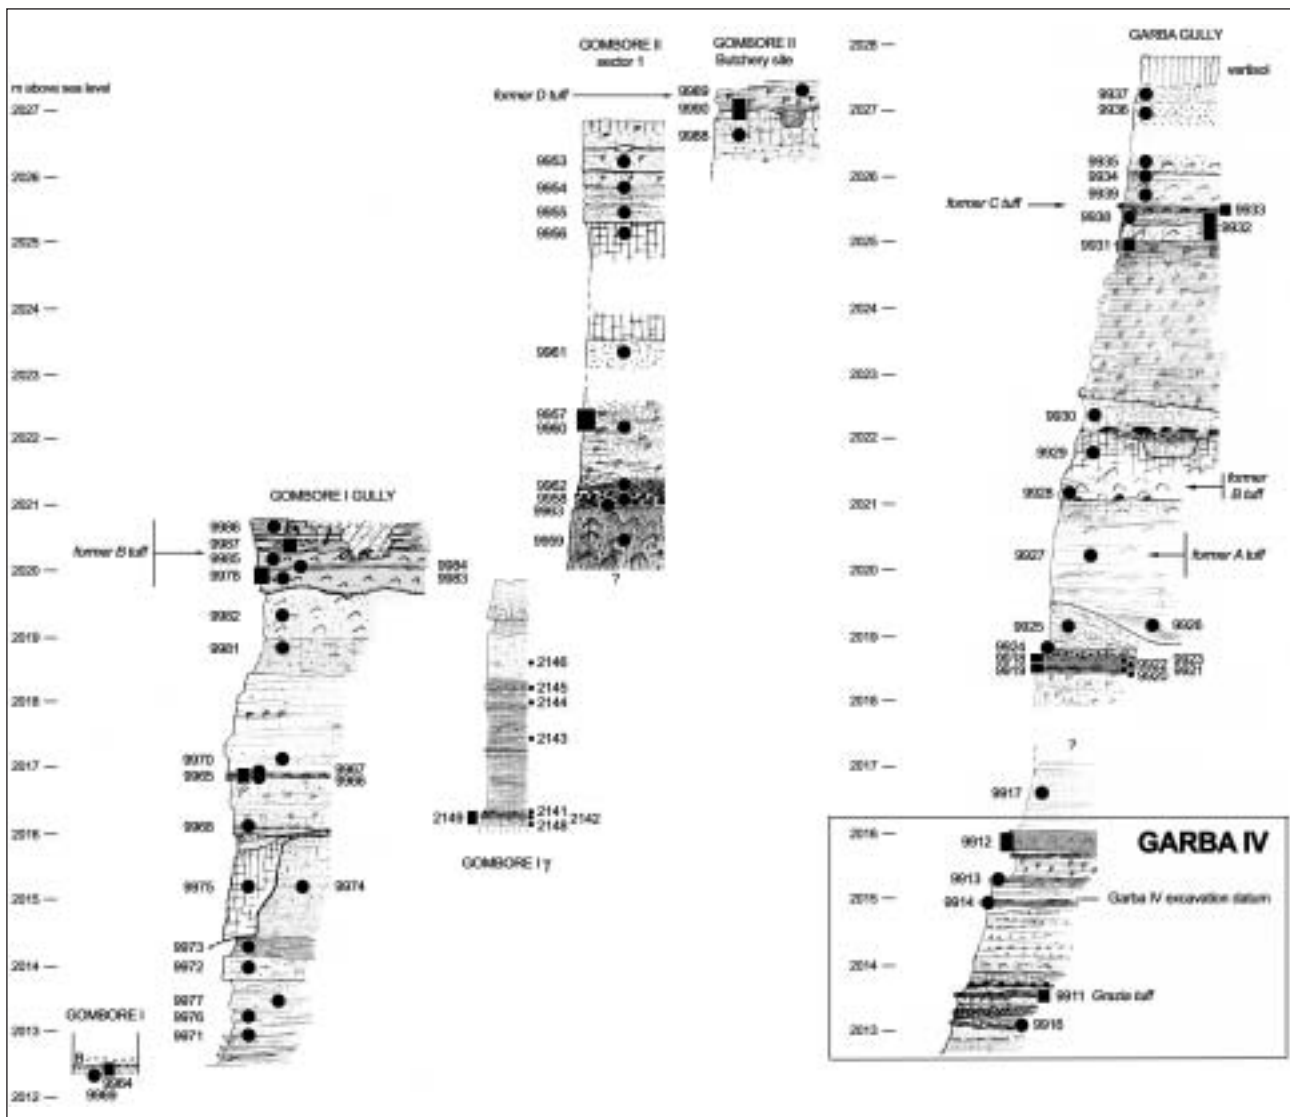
m above sea level
2027
2026
2025
2024
2023
2022
2021
2020
2019
2018
2017
2016
2015
2014
2013
2012

GOMBORE II sector 1
GOMBORE II Butchery site
former D tuff
9989
9990
9988
9953
9954
9955
9956
9961
9957
9960
9962
9958
9963
9959
?

GOMBORE I GULLY
former B tuff
9986
9987
9985
9978
9984
9983
9982
9981
9970
9965
9967
9966
9968
9975
9974
9973
9972
9977
9976
9971
GOMBORE I
9964
9969

2146
2145
2144
2143
2149
2141
2148
2142
GOMBORE I γ

2028
2027
2026
2025
2024
2023
2022
2021
2020
2019
2018
2017
2016
2015
2014
2013

GARBA GULLY
vertisol
9937
9936
9935
9934
9939
former C tuff
9938
9933
9932
9931
9930
9929
9928
former B tuff
9927
former A tuff
9925
9926
9924
9919
9918
9922
9923
9920
9921
?
9917

GARBA IV
9912
9913
9914
Garba IV excavation datum
9911
Grazia tuff
9916